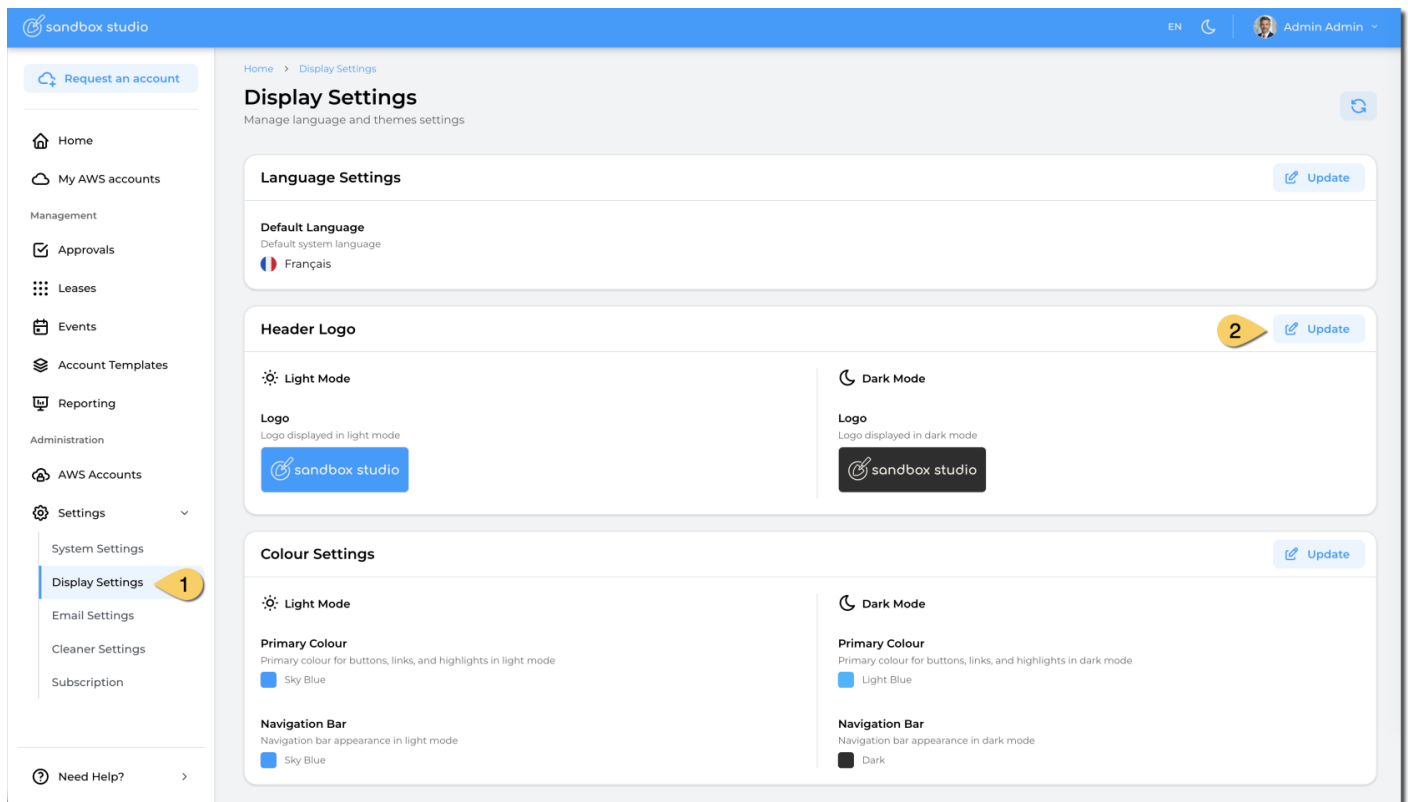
sandbox studio

EN

Admin Admin

Request an account

Home

My AWS accounts

Management

Approvals

Leases

Events

Account Templates

Reporting

Administration

AWS Accounts

Settings

System Settings

Display Settings

1

Email Settings

Cleaner Settings

Subscription

Need Help?

Home > Display Settings

Display Settings

Manage language and themes settings

Language Settings

Update

Default Language

Default system language

Français

Header Logo

2

Update

Light Mode

Logo

Logo displayed in light mode

sandbox studio

Dark Mode

Logo

Logo displayed in dark mode

sandbox studio

Colour Settings

Update

Light Mode

Primary Colour

Primary colour for buttons, links, and highlights in light mode

Sky Blue

Navigation Bar

Navigation bar appearance in light mode

Sky Blue

Dark Mode

Primary Colour

Primary colour for buttons, links, and highlights in dark mode

Light Blue

Navigation Bar

Navigation bar appearance in dark mode

Dark